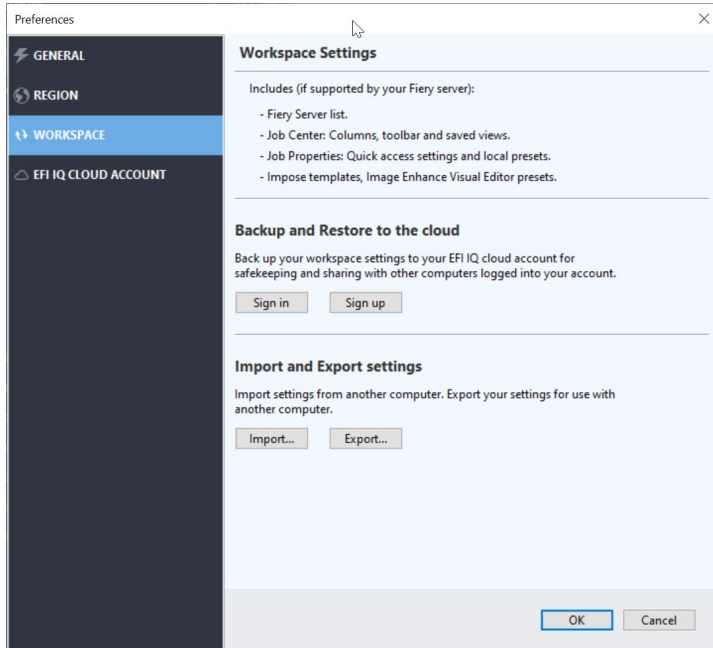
Preferences

GENERAL

REGION

WORKSPACE

EFI IQ CLOUD ACCOUNT

Workspace Settings

Includes (if supported by your Fiery server):

- Fiery Server list.
- Job Center: Columns, toolbar and saved views.
- Job Properties: Quick access settings and local presets.
- Impose templates, Image Enhance Visual Editor presets.

Backup and Restore to the cloud

Back up your workspace settings to your EFI IQ cloud account for safekeeping and sharing with other computers logged into your account.

Sign in

Sign up

Import and Export settings

Import settings from another computer. Export your settings for use with another computer.

Import...

Export...

OK

Cancel